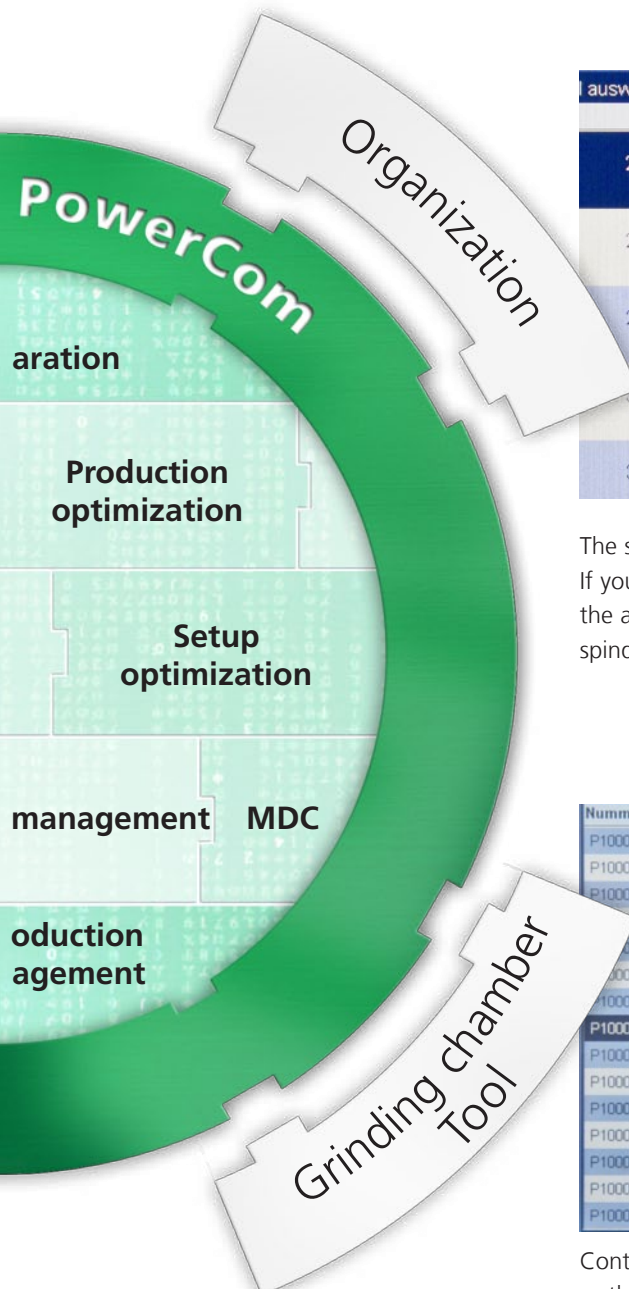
PowerCom

aration

Production optimization

Setup optimization

management MDC

oduction agement

Organization

Grinding chamber Tool

l ausw

The s
If you
the a
spind

Numm
P1000
P1000
P1000
P1000
P1000
P1000
P1000
P1000
P1000
P1000
P1000

Cont